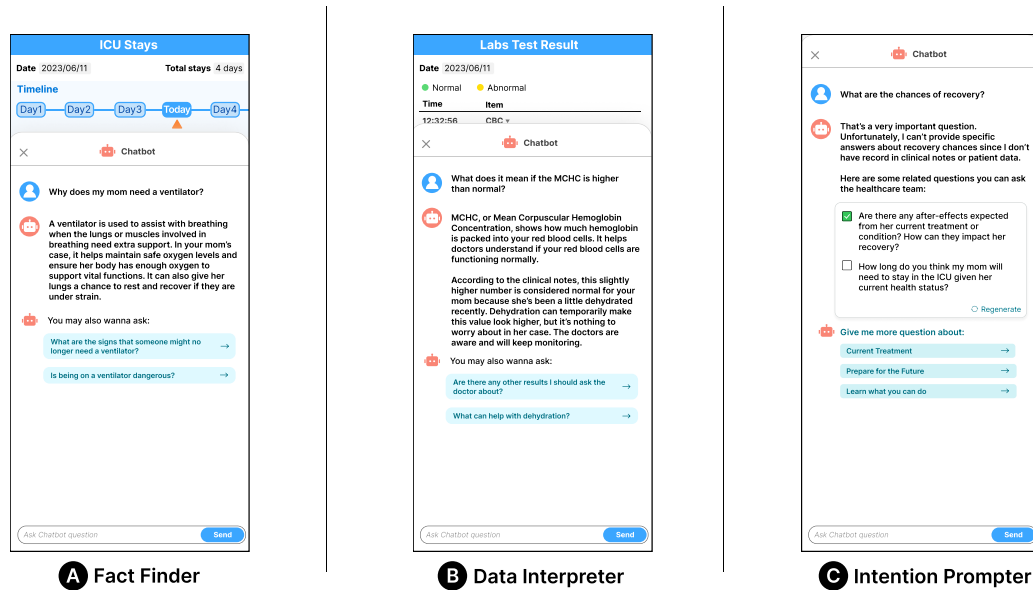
ICU Stays

Date 2023/06/11 Total stays 4 days

Timeline

Day1 Day2 Day3 Today Day4

Chatbot

Why does my mom need a ventilator?

A ventilator is used to assist with breathing when the lungs or muscles involved in breathing need extra support. In your mom's case, it helps maintain safe oxygen levels and ensure her body has enough oxygen to support vital functions. It can also give her lungs a chance to rest and recover if they are under strain.

You may also wanna ask:

What are the signs that someone might no longer need a ventilator? →

Is being on a ventilator dangerous? →

Ask Chatbot question Send

A Fact Finder

Labs Test Result

Date 2023/06/11

Normal Abnormal

Time Item

12:32:56 CBC

Chatbot

What does it mean if the MCHC is higher than normal?

MCHC, or Mean Corpuscular Hemoglobin Concentration, shows how much hemoglobin is packed into your red blood cells. It helps doctors understand if your red blood cells are functioning normally.

According to the clinical notes, this slightly higher number is considered normal for your mom because she's been a little dehydrated recently. Dehydration can temporarily make this value look higher, but it's nothing to worry about in her case. The doctors are aware and will keep monitoring.

You may also wanna ask:

Are there any other results I should ask the doctor about? →

What can help with dehydration? →

Ask Chatbot question Send

B Data Interpreter

Chatbot

What are the chances of recovery?

That's a very important question. Unfortunately, I can't provide specific answers about recovery chances since I don't have record in clinical notes or patient data.

Here are some related questions you can ask the healthcare team:

Are there any after-effects expected from her current treatment or condition? How can they impact her recovery?

How long do you think my mom will need to stay in the ICU given her current health status?

Regenerate

Give me more question about:

Current Treatment →

Prepare for the Future →

Learn what you can do →

Ask Chatbot question Send

C Intention Prompter